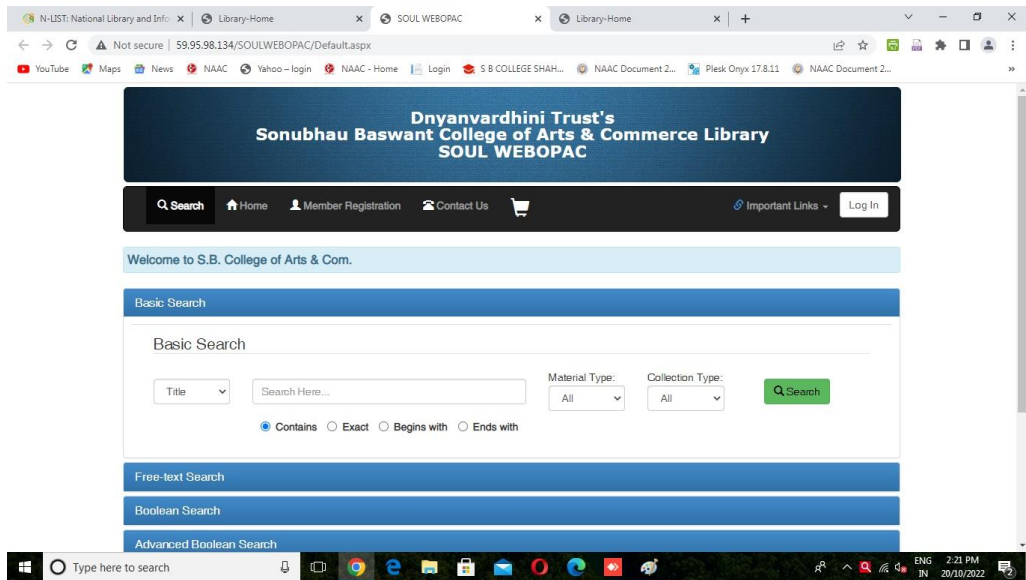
N-LIST: National Library and Info ×
Library-Home ×
SOUL WEBOPAC ×
Library-Home ×
+

Not secure | 59.95.98.134/SOULWEBOPAC/Default.aspx

YouTube Maps News NAAC Yahoo – login NAAC - Home Login S B COLLEGE SHAH... NAAC Document 2... Plesk Onyx 17.8.11 NAAC Document 2...

Dnyanvardhini Trust's
Sonubhau Baswant College of Arts & Commerce Library
SOUL WEBOPAC

Search Home Member Registration Contact Us Important Links Log In

Welcome to S.B. College of Arts & Com.

Basic Search

Basic Search

Title Search Here... Material Type: All Collection Type: All Search

Contains Exact Begins with Ends with

Free-text Search

Boolean Search

Advanced Boolean Search

Type here to search

ENG IN 2:21 PM 20/10/2022